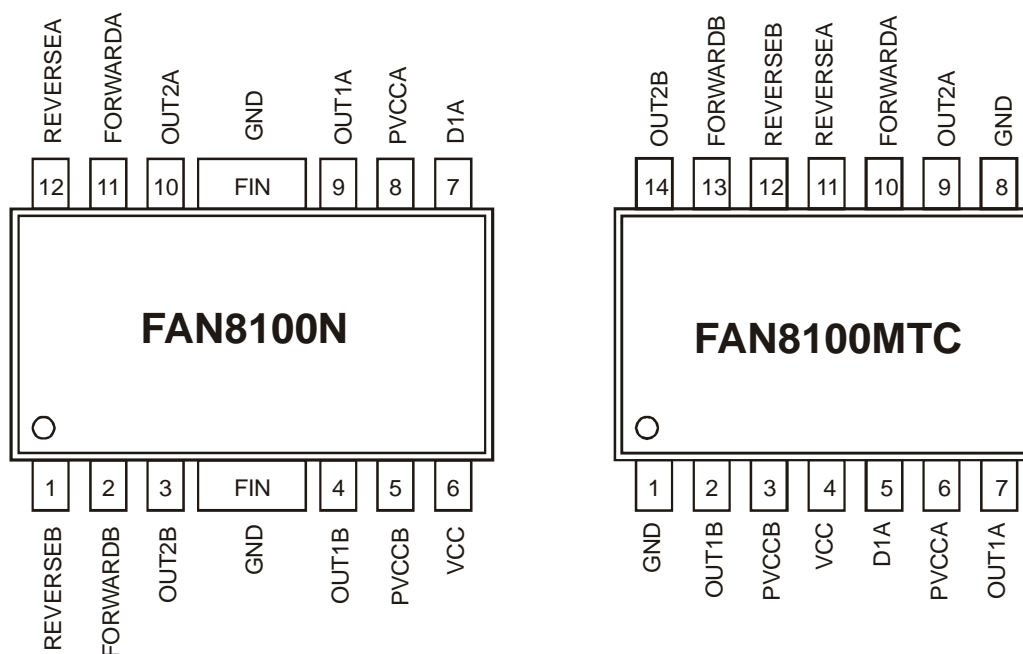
REVERSEA FORWARDA OUT2A GND OUT1A PVCCA D1A

12 11 10 FIN 9 8 7

FAN8100N

1 2 3 FIN 4 5 6

REVERSEB FORWARDB OUT2B GND OUT1B PVCCB VCC

OUT2B FORWARDB REVERSEB REVERSEA FORWARDA OUT2A GND

14 13 12 11 10 9 8

FAN8100MTC

1 2 3 4 5 6 7

GND OUT1B PVCCB VCC D1A PVCCA OUT1A